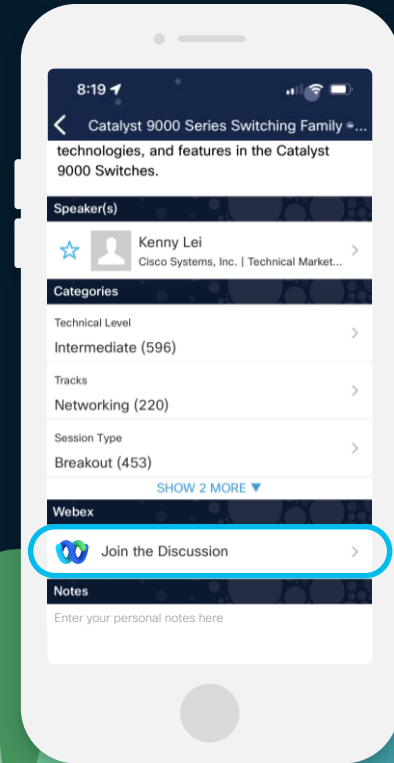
8:19

Catalyst 9000 Series Switching Family -...

technologies, and features in the Catalyst 9000 Switches.

Speaker(s)

Kenny Lei
Cisco Systems, Inc. | Technical Market...

Categories

Technical Level
Intermediate (596)

Tracks
Networking (220)

Session Type
Breakout (453)

SHOW 2 MORE ▼

Webex

Join the Discussion

Notes

Enter your personal notes here